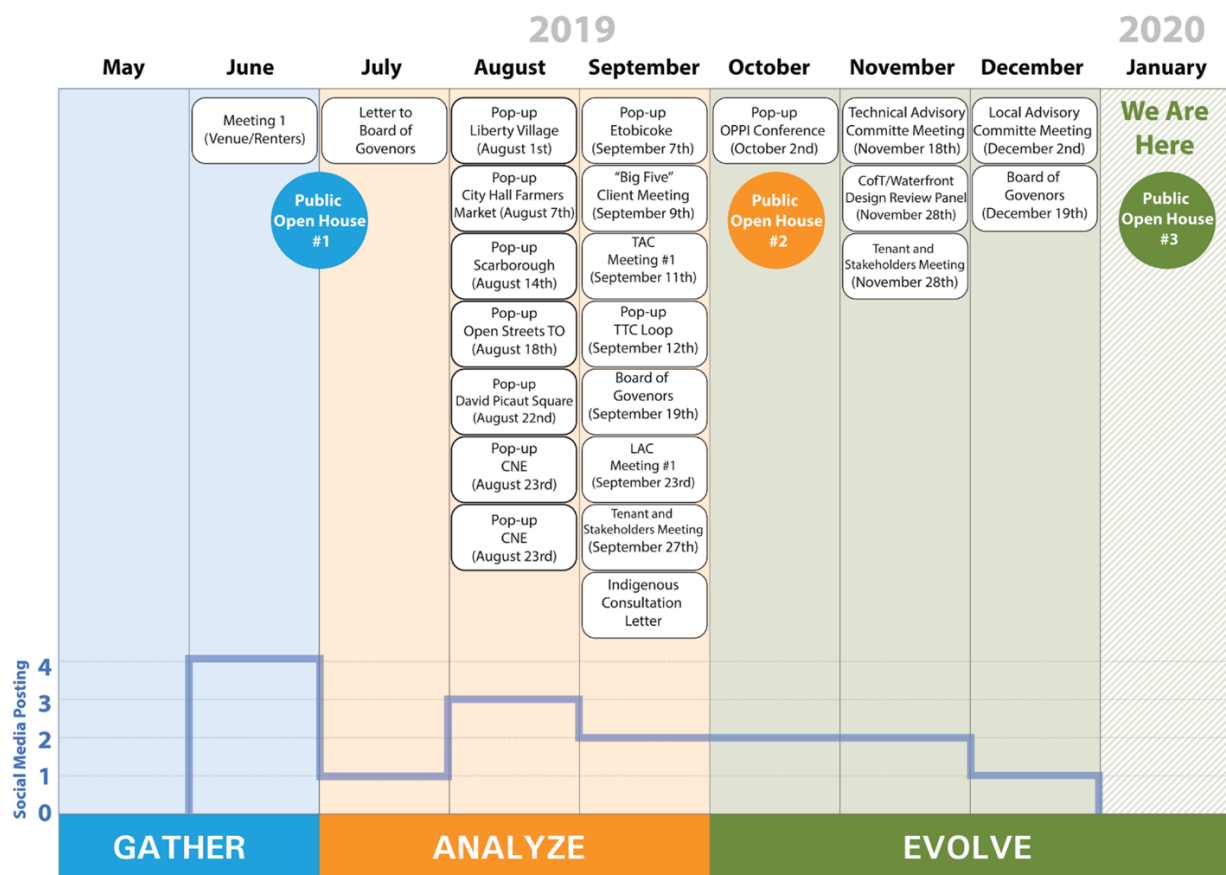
2019

2020

May

June

July

August

September

October

November

December

January

Meeting 1 (Venue/Renters)

Public Open House #1

Letter to Board of Govenors

Pop-up Liberty Village (August 1st)

Pop-up City Hall Farmers Market (August 7th)

Pop-up Scarborough (August 14th)

Pop-up Open Streets TO (August 18th)

Pop-up David Picaut Square (August 22nd)

Pop-up CNE (August 23rd)

Pop-up CNE (August 23rd)

Pop-up Etobicoke (September 7th)

"Big Five" Client Meeting (September 9th)

TAC Meeting #1 (September 11th)

Pop-up TTC Loop (September 12th)

Board of Govenors (September 19th)

LAC Meeting #1 (September 23rd)

Tenant and Stakeholders Meeting (September 27th)

Indigenous Consultation Letter

Pop-up OPPI Conference (October 2nd)

Public Open House #2

Technical Advisory Committe Meeting (November 18th)

CofT/Waterfront Design Review Panel (November 28th)

Tenant and Stakeholders Meeting (November 28th)

Local Advisory Committe Meeting (December 2nd)

Board of Govenors (December 19th)

We Are Here

Public Open House #3

Social Media Posting

4

3

2

1

0

GATHER

ANALYZE

EVOLVE